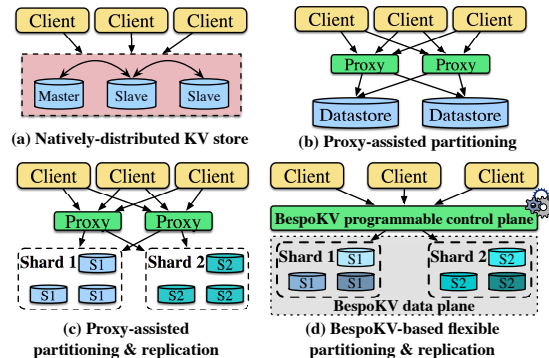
Client Client Client

Master Slave Slave

(a) Natively-distributed KV store

Client Client Client

Proxy Proxy

Datastore Datastore

(b) Proxy-assisted partitioning

Client Client Client

Proxy Proxy

Shard 1 S1 S1 S1

Shard 2 S2 S2 S2

(c) Proxy-assisted partitioning & replication

Client Client Client

BespoKV programmable control plane

Shard 1 S1 S1 S1

Shard 2 S2 S2 S2

BespoKV data plane

(d) BespoKV-based flexible partitioning & replication